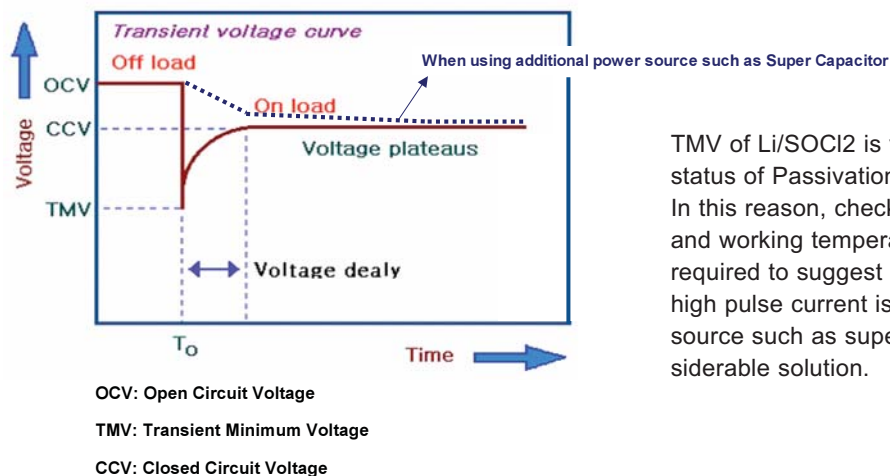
Transient voltage curve

Off load

When using additional power source such as Super Capacitor

OCV

On load

CCV

Voltage

Voltage plateaus

TMV

Voltage dealy

$T_O$

Time

OCV: Open Circuit Voltage

TMV: Transient Minimum Voltage

CCV: Closed Circuit Voltage

TMV of Li/SOCl2 is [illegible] status of Passivation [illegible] In this reason, check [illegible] and working tempera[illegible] required to suggest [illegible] high pulse current is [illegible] source such as supe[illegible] siderable solution.